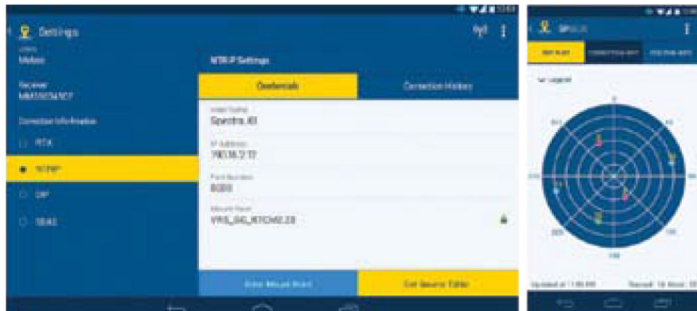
Settings

Mobile

Receiver
MM1SCM5CF

Correction Information

RTX

NTRIP

DIP

SBAS

NTRIP Settings

Credentials

Connection History

Spectra_IG

116.16.2.17

8080

VRS_GG_RTCM2.23

Enter Mount Point

Get Source Table

SP

SKY PLOT

Legend

Updated at 11:30:00

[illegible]